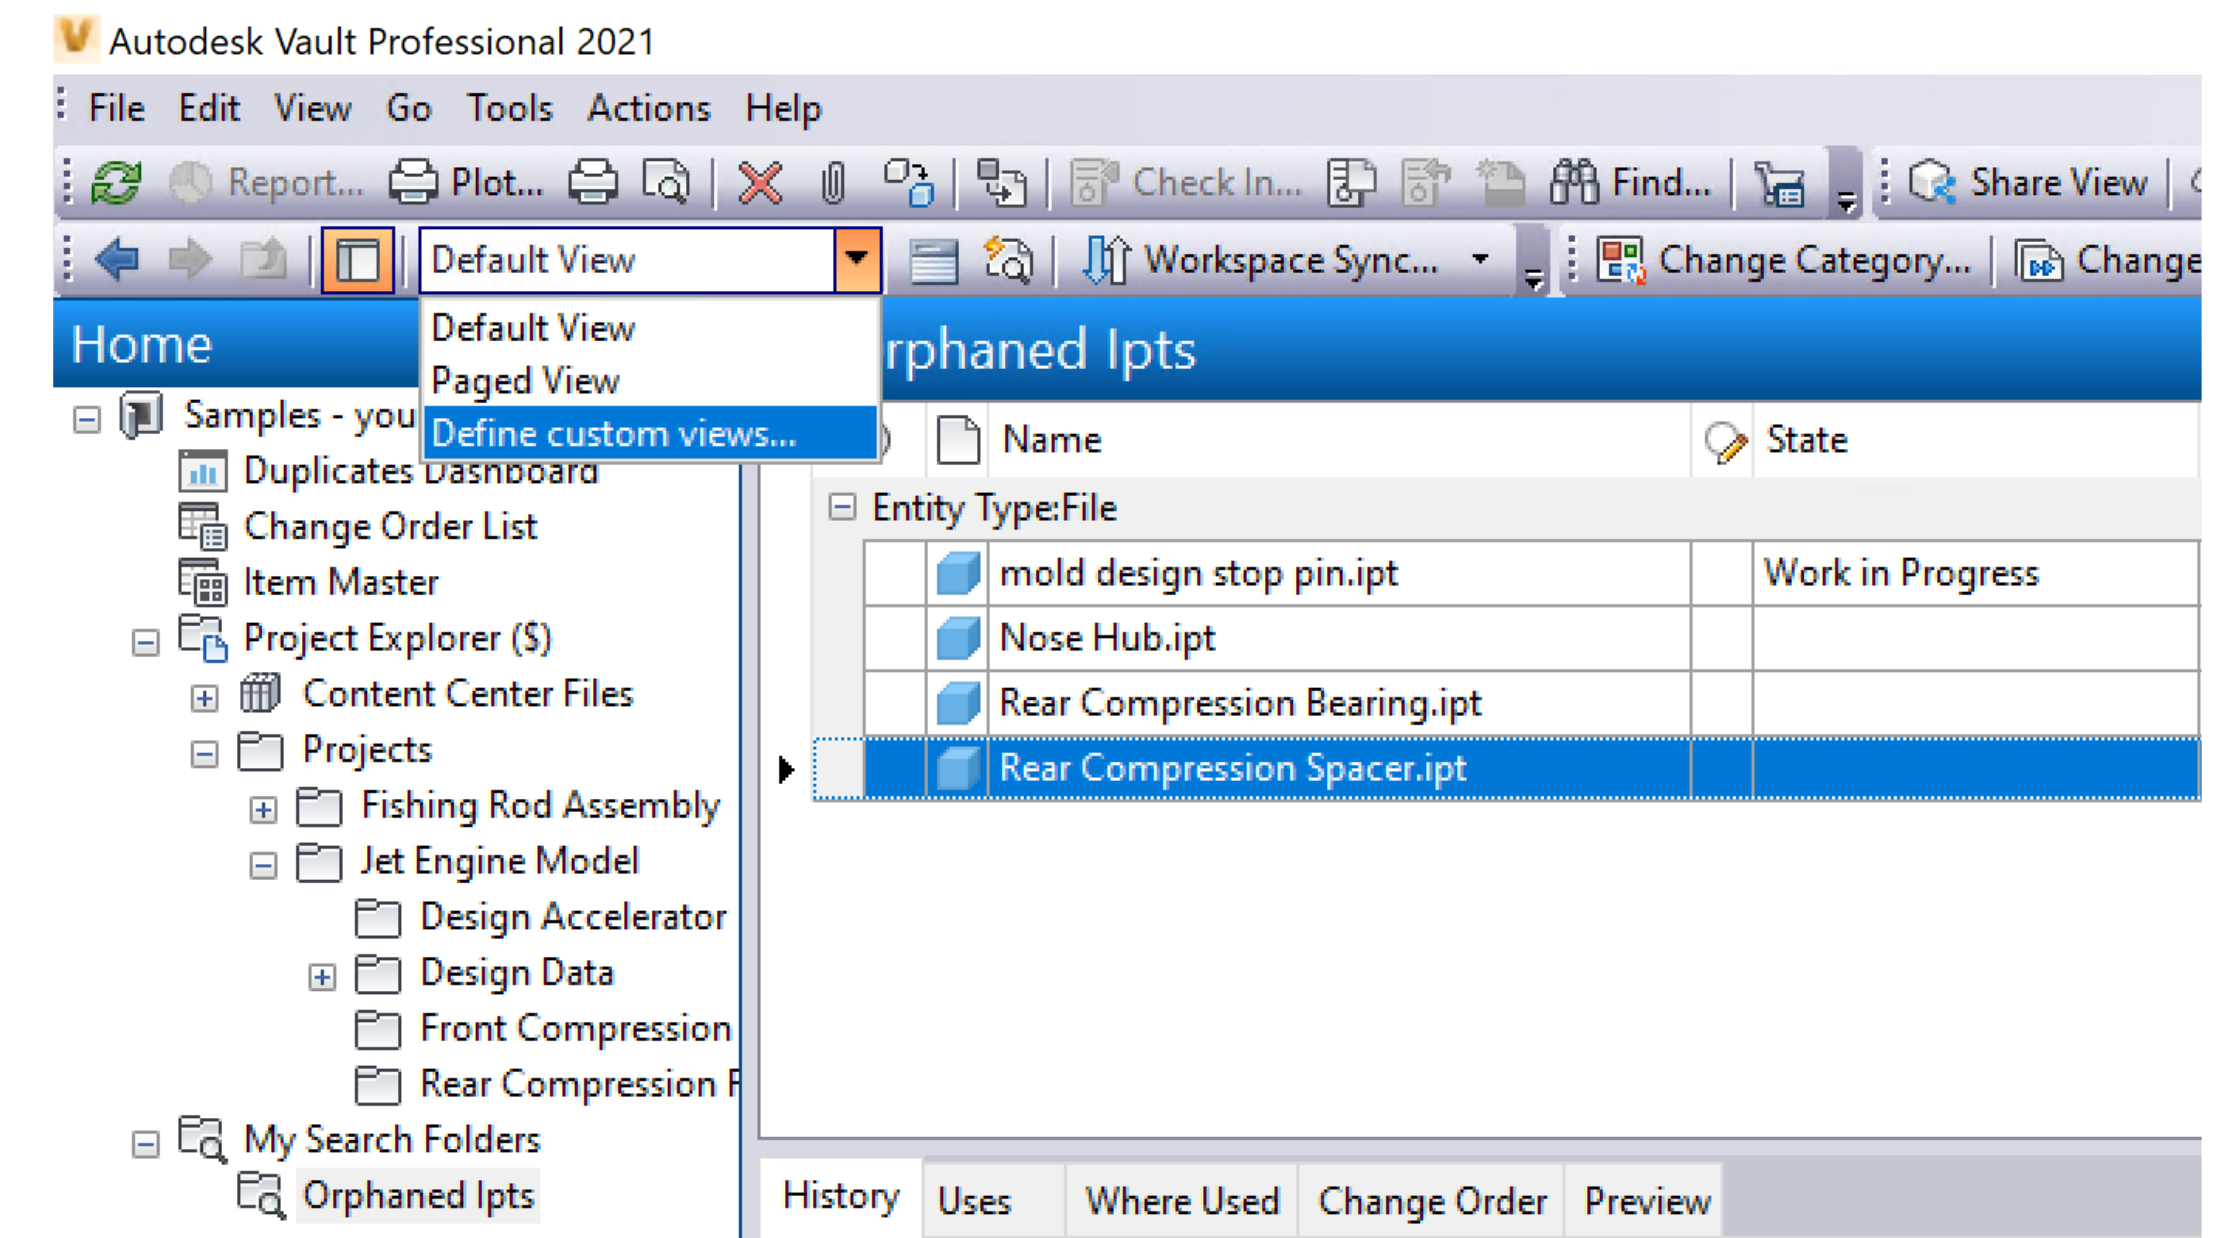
Autodesk Vault Professional 2021

File Edit View Go Tools Actions Help

Report... Plot... Check In... Find... Share View

Default View Workspace Sync... Change Category... Change

Default View
Paged View
Define custom views...

Home

Samples - you
Duplicates Dashboard
Change Order List
Item Master
Project Explorer ($)
Content Center Files
Projects
Fishing Rod Assembly
Jet Engine Model
Design Accelerator
Design Data
Front Compression
Rear Compression F
My Search Folders
Orphaned Ipts

rphaned Ipts

| Name | State |
|---|---|
| Entity Type:File | |
| mold design stop pin.ipt | Work in Progress |
| Nose Hub.ipt | |
| Rear Compression Bearing.ipt | |
| Rear Compression Spacer.ipt | |

History Uses Where Used Change Order Preview